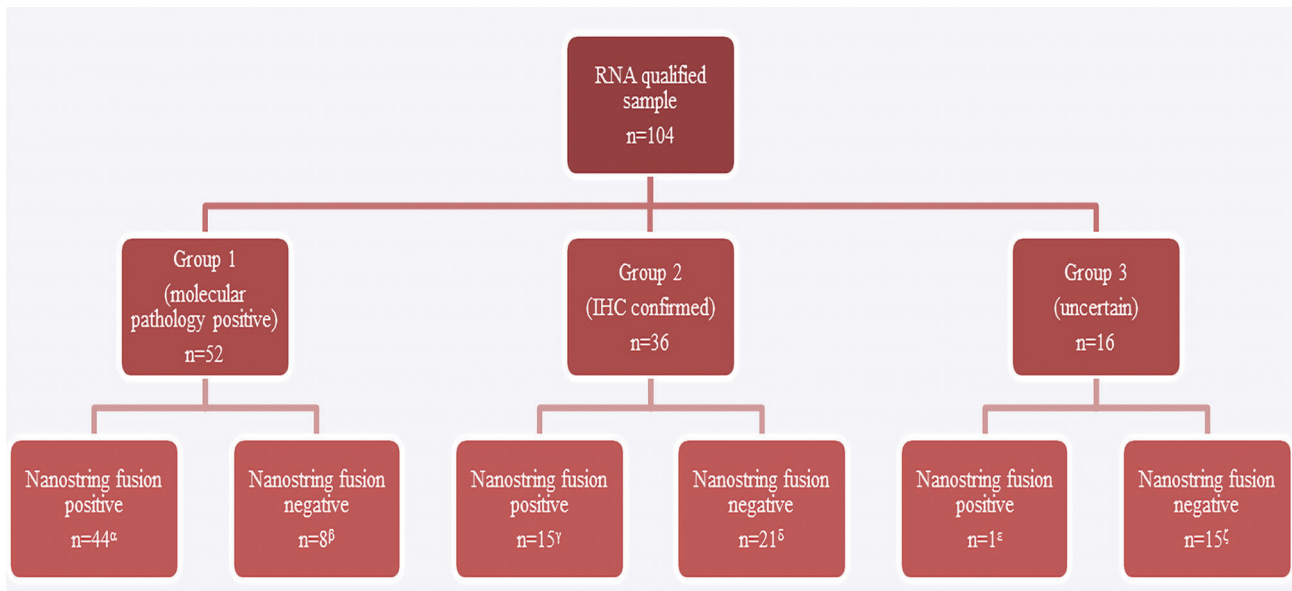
RNA qualified sample
n=104

Group 1
(molecular pathology positive)
n=52

Group 2
(IHC confirmed)
n=36

Group 3
(uncertain)
n=16

Nanostring fusion positive
$n=44^{\alpha}$

Nanostring fusion negative
$n=8^{\beta}$

Nanostring fusion positive
$n=15^{\gamma}$

Nanostring fusion negative
$n=21^{\delta}$

Nanostring fusion positive
$n=1^{\varepsilon}$

Nanostring fusion negative
$n=15^{\zeta}$